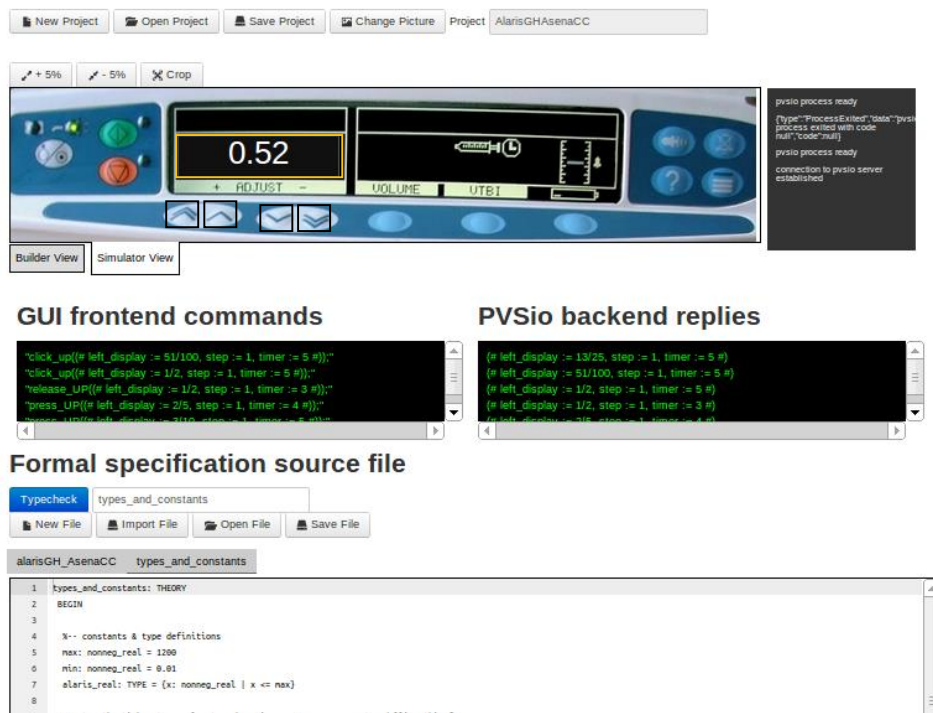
New Project Open Project Save Project Change Picture Project AlarisGHAsenaCC

+ 5% - 5% Crop

0.52

+ ADJUST -

VOLUME VTBI

pvsio process ready

{"type":"ProcessExited","data":"pvsio process exited with code null","code":null}

pvsio process ready

connection to pvsio server established

Builder View Simulator View

GUI frontend commands

"click_up((# left_display := 51/100, step := 1, timer := 5 #));"
"click_up((# left_display := 1/2, step := 1, timer := 5 #));"
"release_UP((# left_display := 1/2, step := 1, timer := 3 #));"
"press_UP((# left_display := 2/5, step := 1, timer := 4 #));"
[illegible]

PVSio backend replies

(# left_display := 13/25, step := 1, timer := 5 #)
(# left_display := 51/100, step := 1, timer := 5 #)
(# left_display := 1/2, step := 1, timer := 5 #)
(# left_display := 1/2, step := 1, timer := 3 #)
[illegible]

Formal specification source file

Typecheck types_and_constants

New File Import File Open File Save File

alarisGH_AsenaCC types_and_constants

1 types_and_constants: THEORY
2 BEGIN
3
4 %-- constants & type definitions
5 max: nonneg_real = 1200
6 min: nonneg_real = 0.01
7 alaris_real: TYPE = {x: nonneg_real | x <= max}
8